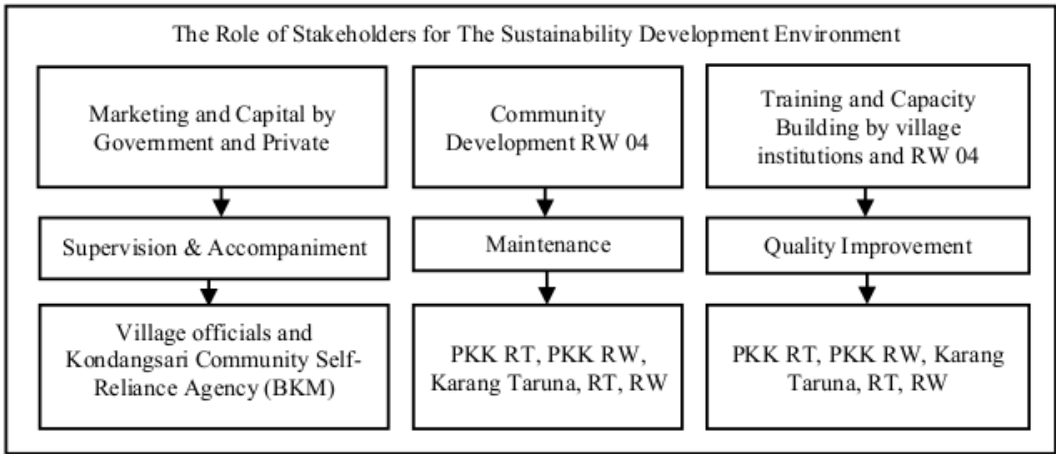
The Role of Stakeholders for The Sustainability Development Environment

Marketing and Capital by Government and Private

Supervision & Accompaniment

Village officials and Kondangsari Community Self-Reliance Agency (BKM)

Community Development RW 04

Maintenance

PKK RT, PKK RW, Karang Taruna, RT, RW

Training and Capacity Building by village institutions and RW 04

Quality Improvement

PKK RT, PKK RW, Karang Taruna, RT, RW